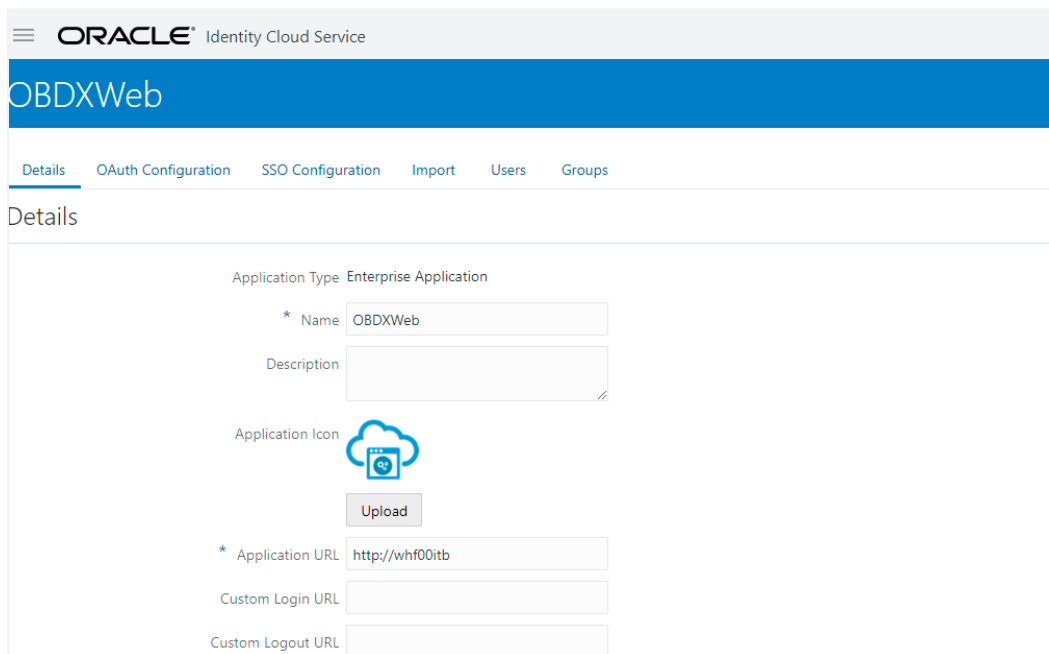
ORACLE® Identity Cloud Service

OBDXWeb

Details OAuth Configuration SSO Configuration Import Users Groups

Details

Application Type Enterprise Application

* Name OBDXWeb

Description

Application Icon

Upload

* Application URL http://whf00itb

Custom Login URL

Custom Logout URL